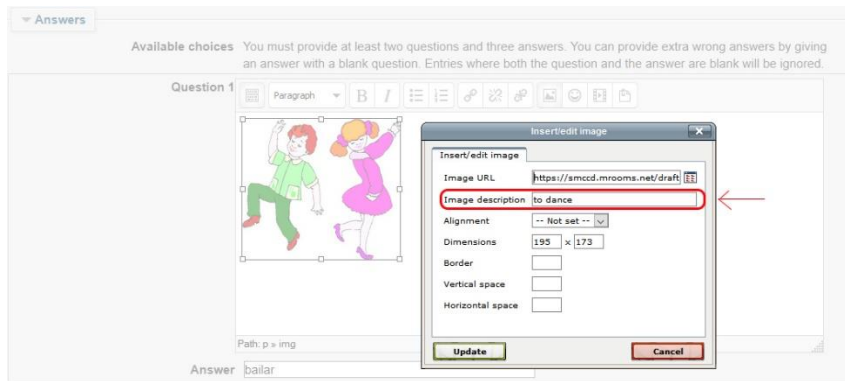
Answers

Available choices You must provide at least two questions and three answers. You can provide extra wrong answers by giving an answer with a blank question. Entries where both the question and the answer are blank will be ignored.

Question 1

Paragraph

Insert/edit image

Insert/edit image

Image URL https://smccd.mrooms.net/draft

Image description to dance

Alignment -- Not set --

Dimensions 195 x 173

Border

Vertical space

Horizontal space

Update

Cancel

Path: p » img

Answer bailar